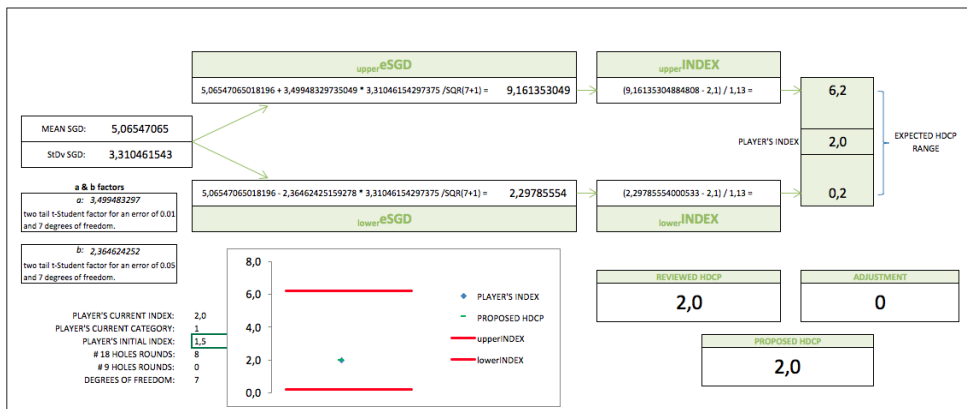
$_{upper}$eSGD

5,06547065018196 + 3,49948329735049 * 3,31046154297375 /SQR(7+1) = 9,161353049

$_{upper}$INDEX

(9,16135304884808 - 2,1) / 1,13 =

6,2

MEAN SGD: 5,06547065

StDv SGD: 3,310461543

PLAYER'S INDEX 2,0

EXPECTED HDCP RANGE

a & b factors

a: 3,499483297

two tail t-Student factor for an error of 0.01 and 7 degrees of freedom.

5,06547065018196 - 2,36462425159278 * 3,31046154297375 /SQR(7+1) = 2,29785554

(2,29785554000533 - 2,1) / 1,13 =

0,2

$_{lower}$eSGD

$_{lower}$INDEX

b: 2,364624252

two tail t-Student factor for an error of 0.05 and 7 degrees of freedom.

8,0

6,0

4,0

2,0

0,0

PLAYER'S INDEX

PROPOSED HDCP

upperINDEX

lowerINDEX

REVIEWED HDCP

2,0

ADJUSTMENT

0

PROPOSED HDCP

2,0

| | |
|---|---|
| PLAYER'S CURRENT INDEX: | 2,0 |
| PLAYER'S CURRENT CATEGORY: | 1 |
| PLAYER'S INITIAL INDEX: | 1,5 |
| # 18 HOLES ROUNDS: | 8 |
| # 9 HOLES ROUNDS: | 0 |
| DEGREES OF FREEDOM: | 7 |